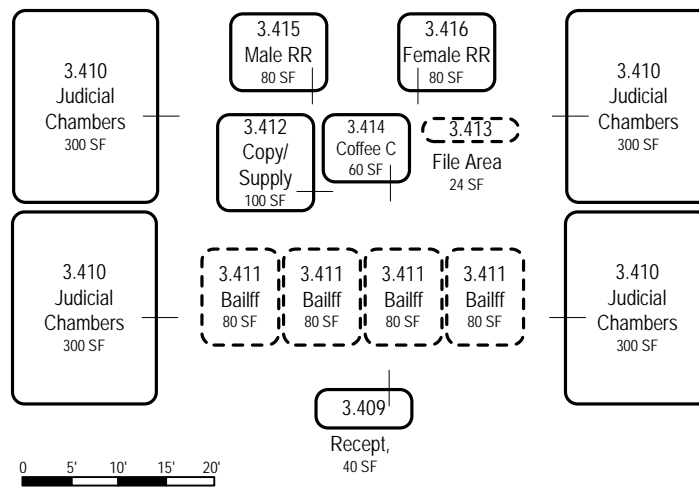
3.410
Judicial
Chambers
300 SF

3.415
Male RR
80 SF

3.416
Female RR
80 SF

3.410
Judicial
Chambers
300 SF

3.412
Copy/
Supply
100 SF

3.414
Coffee C
60 SF

3.413
File Area
24 SF

3.410
Judicial
Chambers
300 SF

3.411
Bailff
80 SF

3.411
Bailff
80 SF

3.411
Bailff
80 SF

3.411
Bailff
80 SF

3.410
Judicial
Chambers
300 SF

3.409
Recept,
40 SF

0 5' 10' 15' 20'